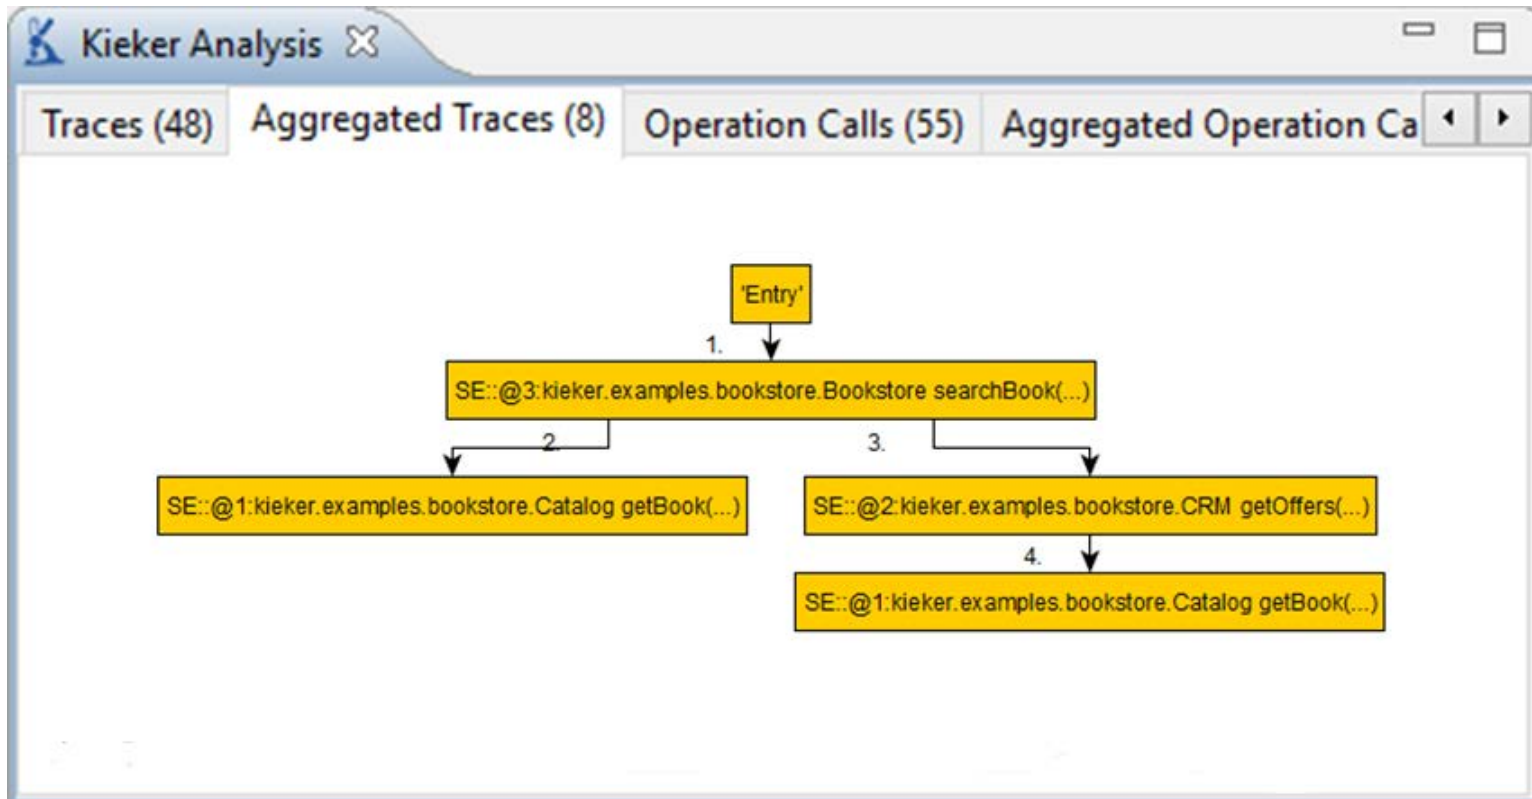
Kieker Analysis

Traces (48) Aggregated Traces (8) Operation Calls (55) Aggregated Operation Ca

'Entry'

1.

SE::@3:kieker.examples.bookstore.Bookstore searchBook(...)

2.

3.

SE::@1:kieker.examples.bookstore.Catalog getBook(...)

SE::@2:kieker.examples.bookstore.CRM getOffers(...)

4.

SE::@1:kieker.examples.bookstore.Catalog getBook(...)